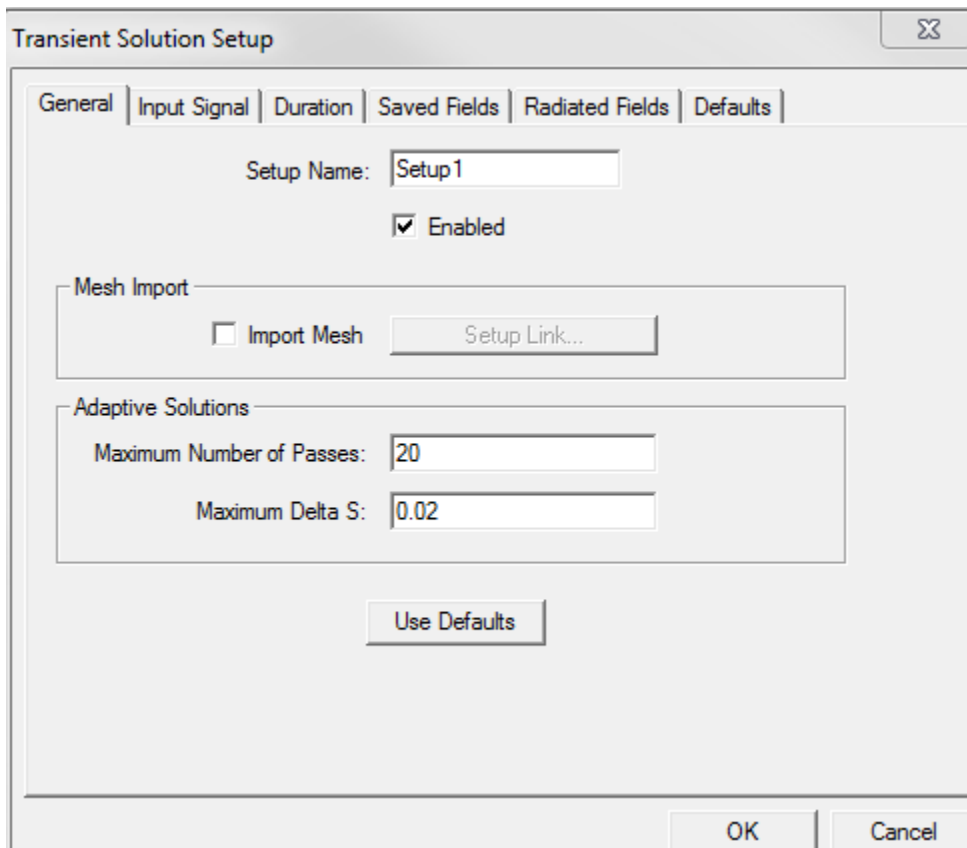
Transient Solution Setup

General | Input Signal | Duration | Saved Fields | Radiated Fields | Defaults

Setup Name: Setup1

Enabled

Mesh Import

Import Mesh

Setup Link...

Adaptive Solutions

Maximum Number of Passes: 20

Maximum Delta S: 0.02

Use Defaults

OK

Cancel